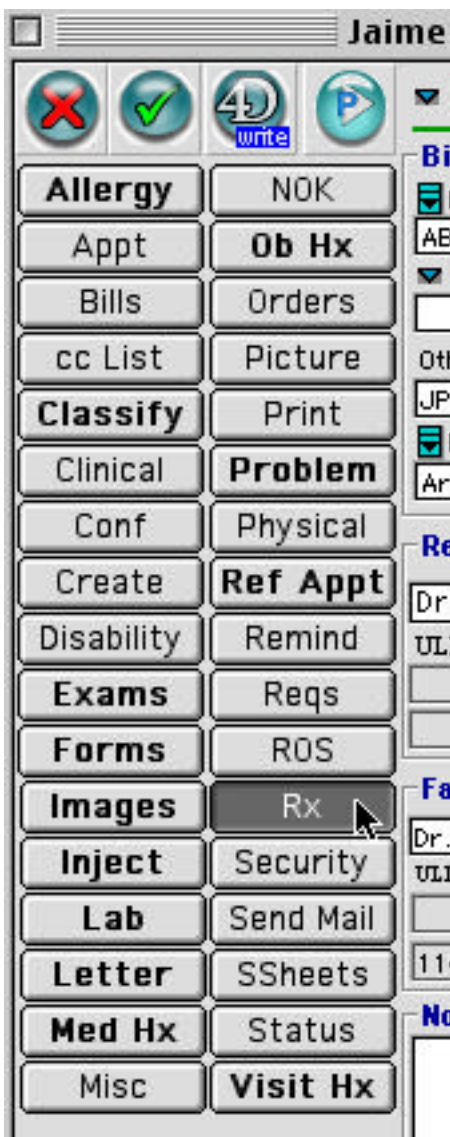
Jaime

4D write

P

Allergy
NOK
Appt
Ob Hx
Bills
Orders
cc List
Picture
Classify
Print
Clinical
Problem
Conf
Physical
Create
Ref Appt
Disability
Remind
Exams
Reqs
Forms
ROS
Images
Rx
Inject
Security
Lab
Send Mail
Letter
SSheets
Med Hx
Status
Misc
Visit Hx

Bi
AB
Oth
JP
Ar
Re
Dr
ULI
Fa
Dr.
ULI
11
No